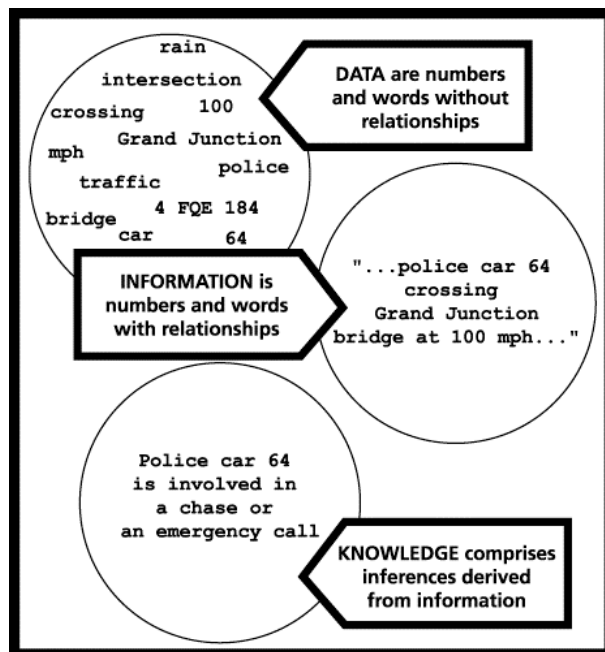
rain
intersection
crossing 100
Grand Junction
mph police
traffic
bridge 4 FQE 184
car 64

DATA are numbers and words without relationships

INFORMATION is numbers and words with relationships

"...police car 64 crossing Grand Junction bridge at 100 mph..."

Police car 64 is involved in a chase or an emergency call

KNOWLEDGE comprises inferences derived from information